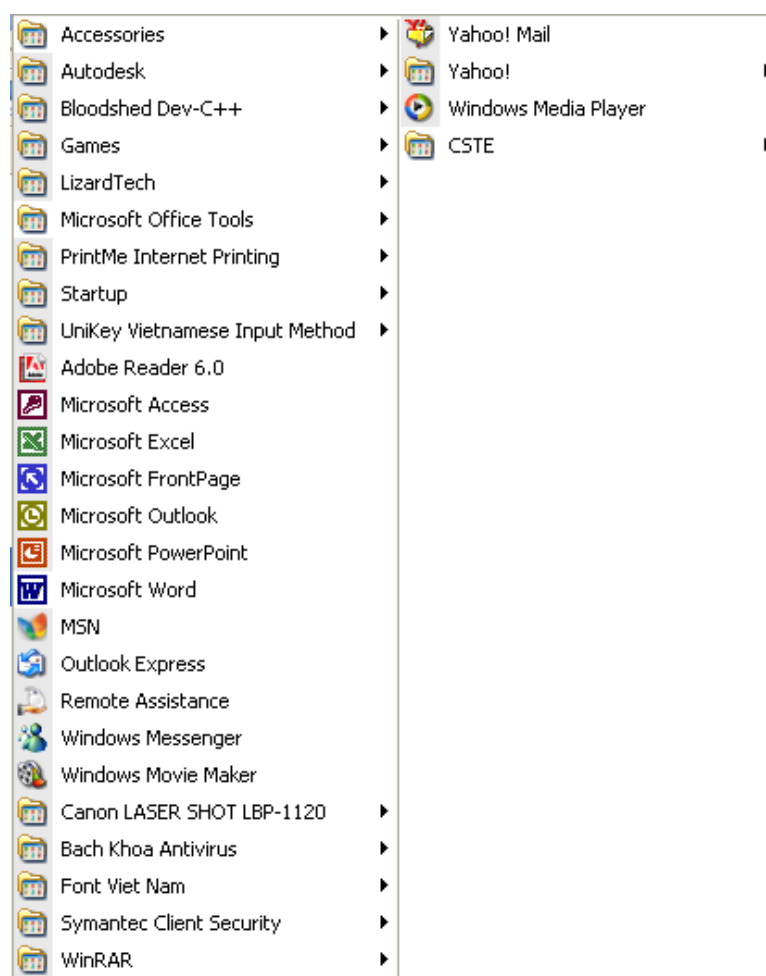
Accessories
Autodesk
Bloodshed Dev-C++
Games
LizardTech
Microsoft Office Tools
PrintMe Internet Printing
Startup
UniKey Vietnamese Input Method
Adobe Reader 6.0
Microsoft Access
Microsoft Excel
Microsoft FrontPage
Microsoft Outlook
Microsoft PowerPoint
Microsoft Word
MSN
Outlook Express
Remote Assistance
Windows Messenger
Windows Movie Maker
Canon LASER SHOT LBP-1120
Bach Khoa Antivirus
Font Viet Nam
Symantec Client Security
WinRAR

Yahoo! Mail
Yahoo!
Windows Media Player
CSTE